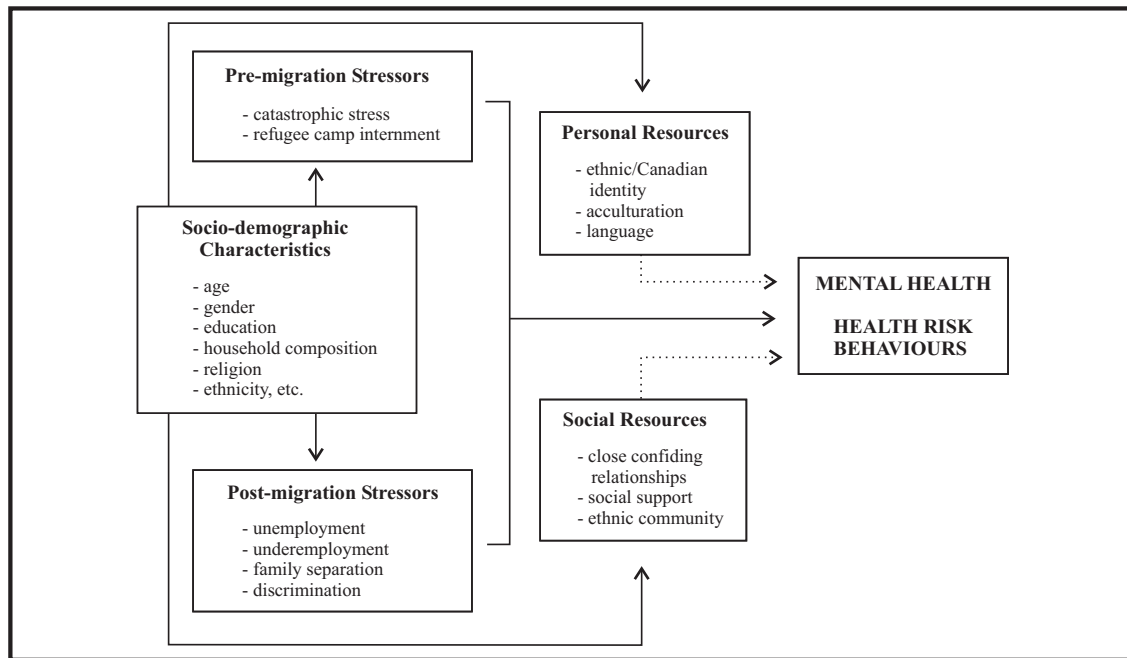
**Pre-migration Stressors**

- catastrophic stress
- refugee camp internment

**Socio-demographic Characteristics**

- age
- gender
- education
- household composition
- religion
- ethnicity, etc.

**Post-migration Stressors**

- unemployment
- underemployment
- family separation
- discrimination

**Personal Resources**

- ethnic/Canadian identity
- acculturation
- language

**Social Resources**

- close confiding relationships
- social support
- ethnic community

**MENTAL HEALTH**

**HEALTH RISK BEHAVIOURS**